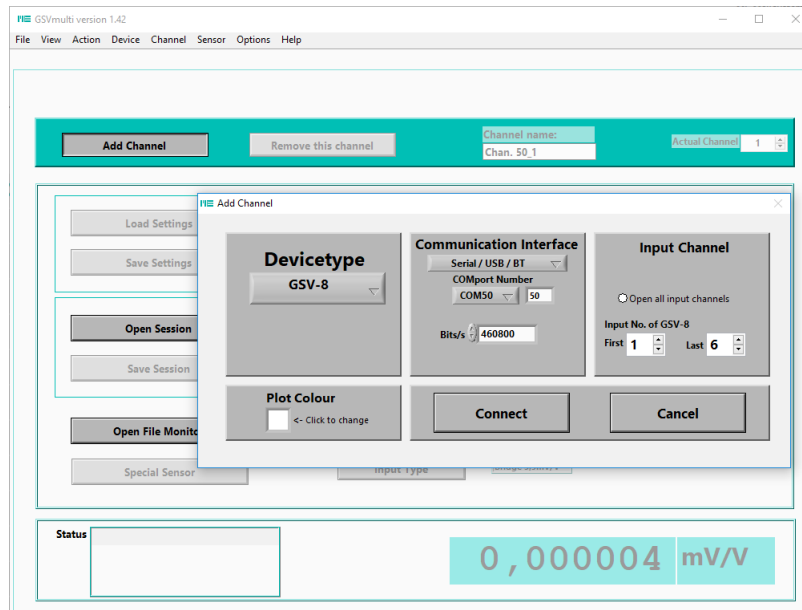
ME GSVmulti version 1.42

File View Action Device Channel Sensor Options Help

Add Channel

Remove this channel

Channel name:

Chan. 50_1

Actual Channel 1

Load Settings

Save Settings

Open Session

Save Session

Open File Monito

Special Sensor

Input Type

ME Add Channel

Devicetype

GSV-8

Communication Interface

Serial / USB / BT

COMport Number

COM50 50

Bits/s 460800

Input Channel

Open all input channels

Input No. of GSV-8

First 1

Last 6

Plot Colour

<- Click to change

Connect

Cancel

Status

0,000004 mV/V